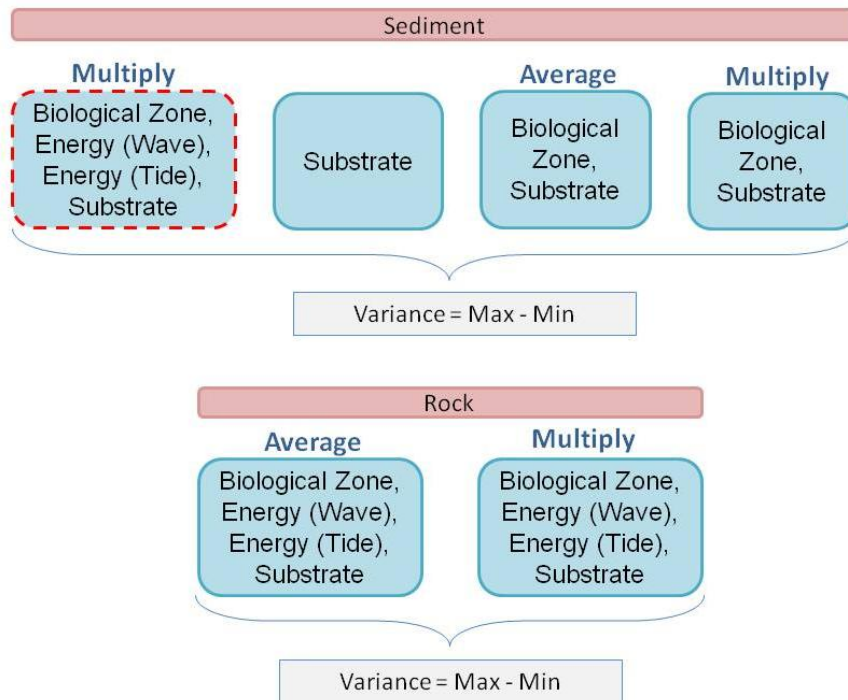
Sediment

Multiply

Biological Zone, Energy (Wave), Energy (Tide), Substrate

Substrate

Average

Biological Zone, Substrate

Multiply

Biological Zone, Substrate

Variance = Max - Min

Rock

Average

Biological Zone, Energy (Wave), Energy (Tide), Substrate

Multiply

Biological Zone, Energy (Wave), Energy (Tide), Substrate

Variance = Max - Min